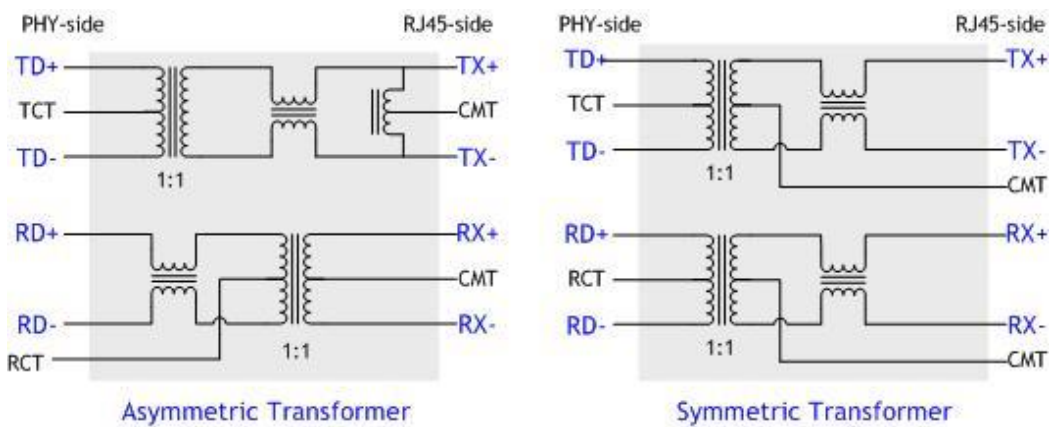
PHY-side

RJ45-side

TD+

TCT

TD-

1:1

TX+

CMT

TX-

RD+

RD-

RCT

1:1

RX+

CMT

RX-

Asymmetric Transformer

PHY-side

RJ45-side

TD+

TCT

TD-

1:1

TX+

TX-

CMT

RD+

RCT

RD-

1:1

RX+

RX-

CMT

Symmetric Transformer